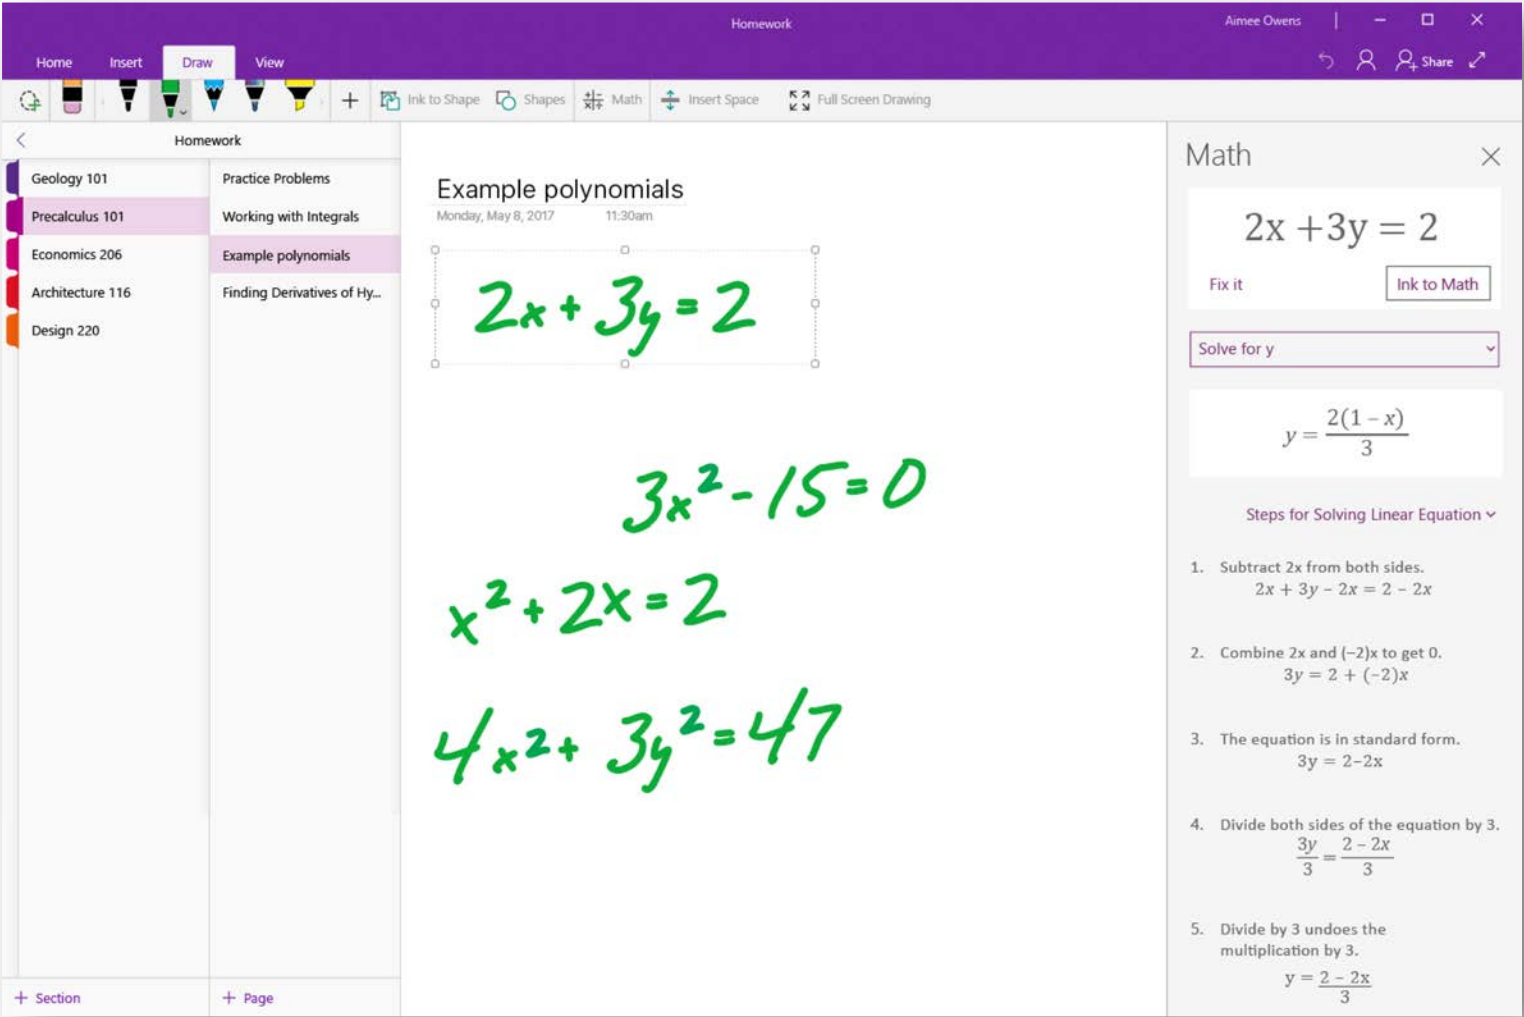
Homework

Aimee Owens

Home Insert Draw View

Share

Ink to Shape Shapes Math Insert Space Full Screen Drawing

Homework

Geology 101
Precalculus 101
Economics 206
Architecture 116
Design 220

Practice Problems
Working with Integrals
Example polynomials
Finding Derivatives of Hy...

+ Section

+ Page

Example polynomials

Monday, May 8, 2017 11:30am

$2x+3y=2$

$3x^2-15=0$

$x^2+2x=2$

$4x^2+3y^2=47$

Math

$2x+3y=2$

Fix it

Ink to Math

Solve for y

$y=\frac{2(1-x)}{3}$

Steps for Solving Linear Equation

1. Subtract 2x from both sides.
$2x+3y-2x=2-2x$

2. Combine 2x and (−2)x to get 0.
$3y=2+(-2)x$

3. The equation is in standard form.
$3y=2-2x$

4. Divide both sides of the equation by 3.
$\frac{3y}{3}=\frac{2-2x}{3}$

5. Divide by 3 undoes the multiplication by 3.
$y=\frac{2-2x}{3}$